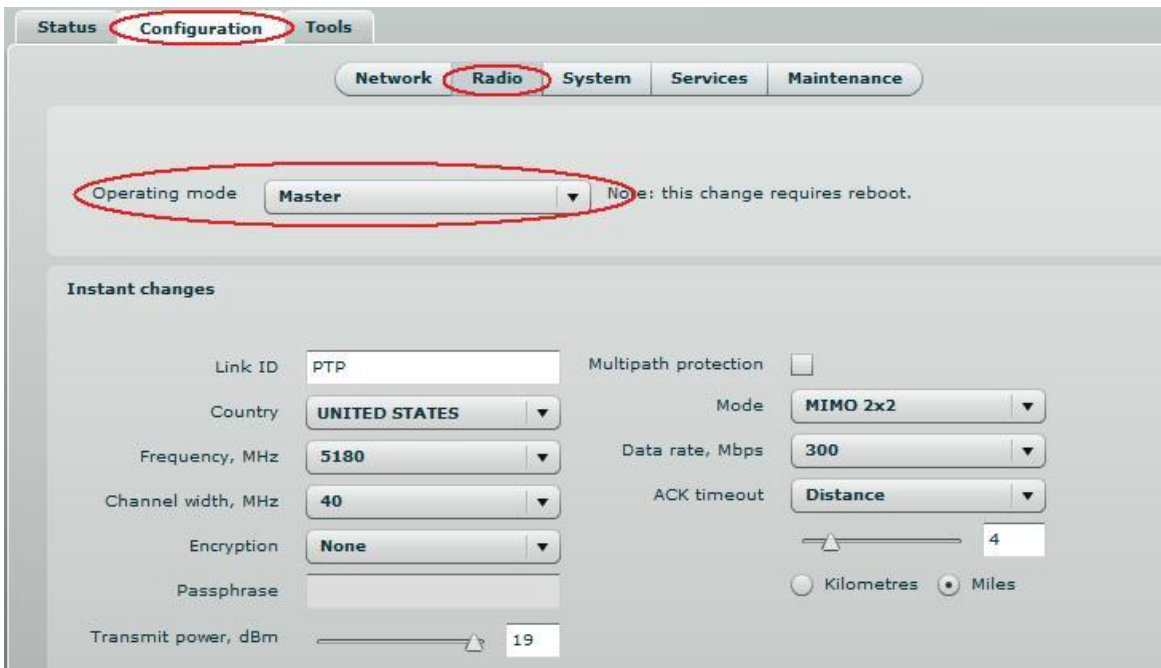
Status Configuration Tools

Network Radio System Services Maintenance

Operating mode Master ▼ Note: this change requires reboot.

Instant changes

Link ID PTP

Country UNITED STATES ▼

Frequency, MHz 5180 ▼

Channel width, MHz 40 ▼

Encryption None ▼

Passphrase

Transmit power, dBm 19

Multipath protection

Mode MIMO 2x2 ▼

Data rate, Mbps 300 ▼

ACK timeout Distance ▼

4

Kilometres Miles